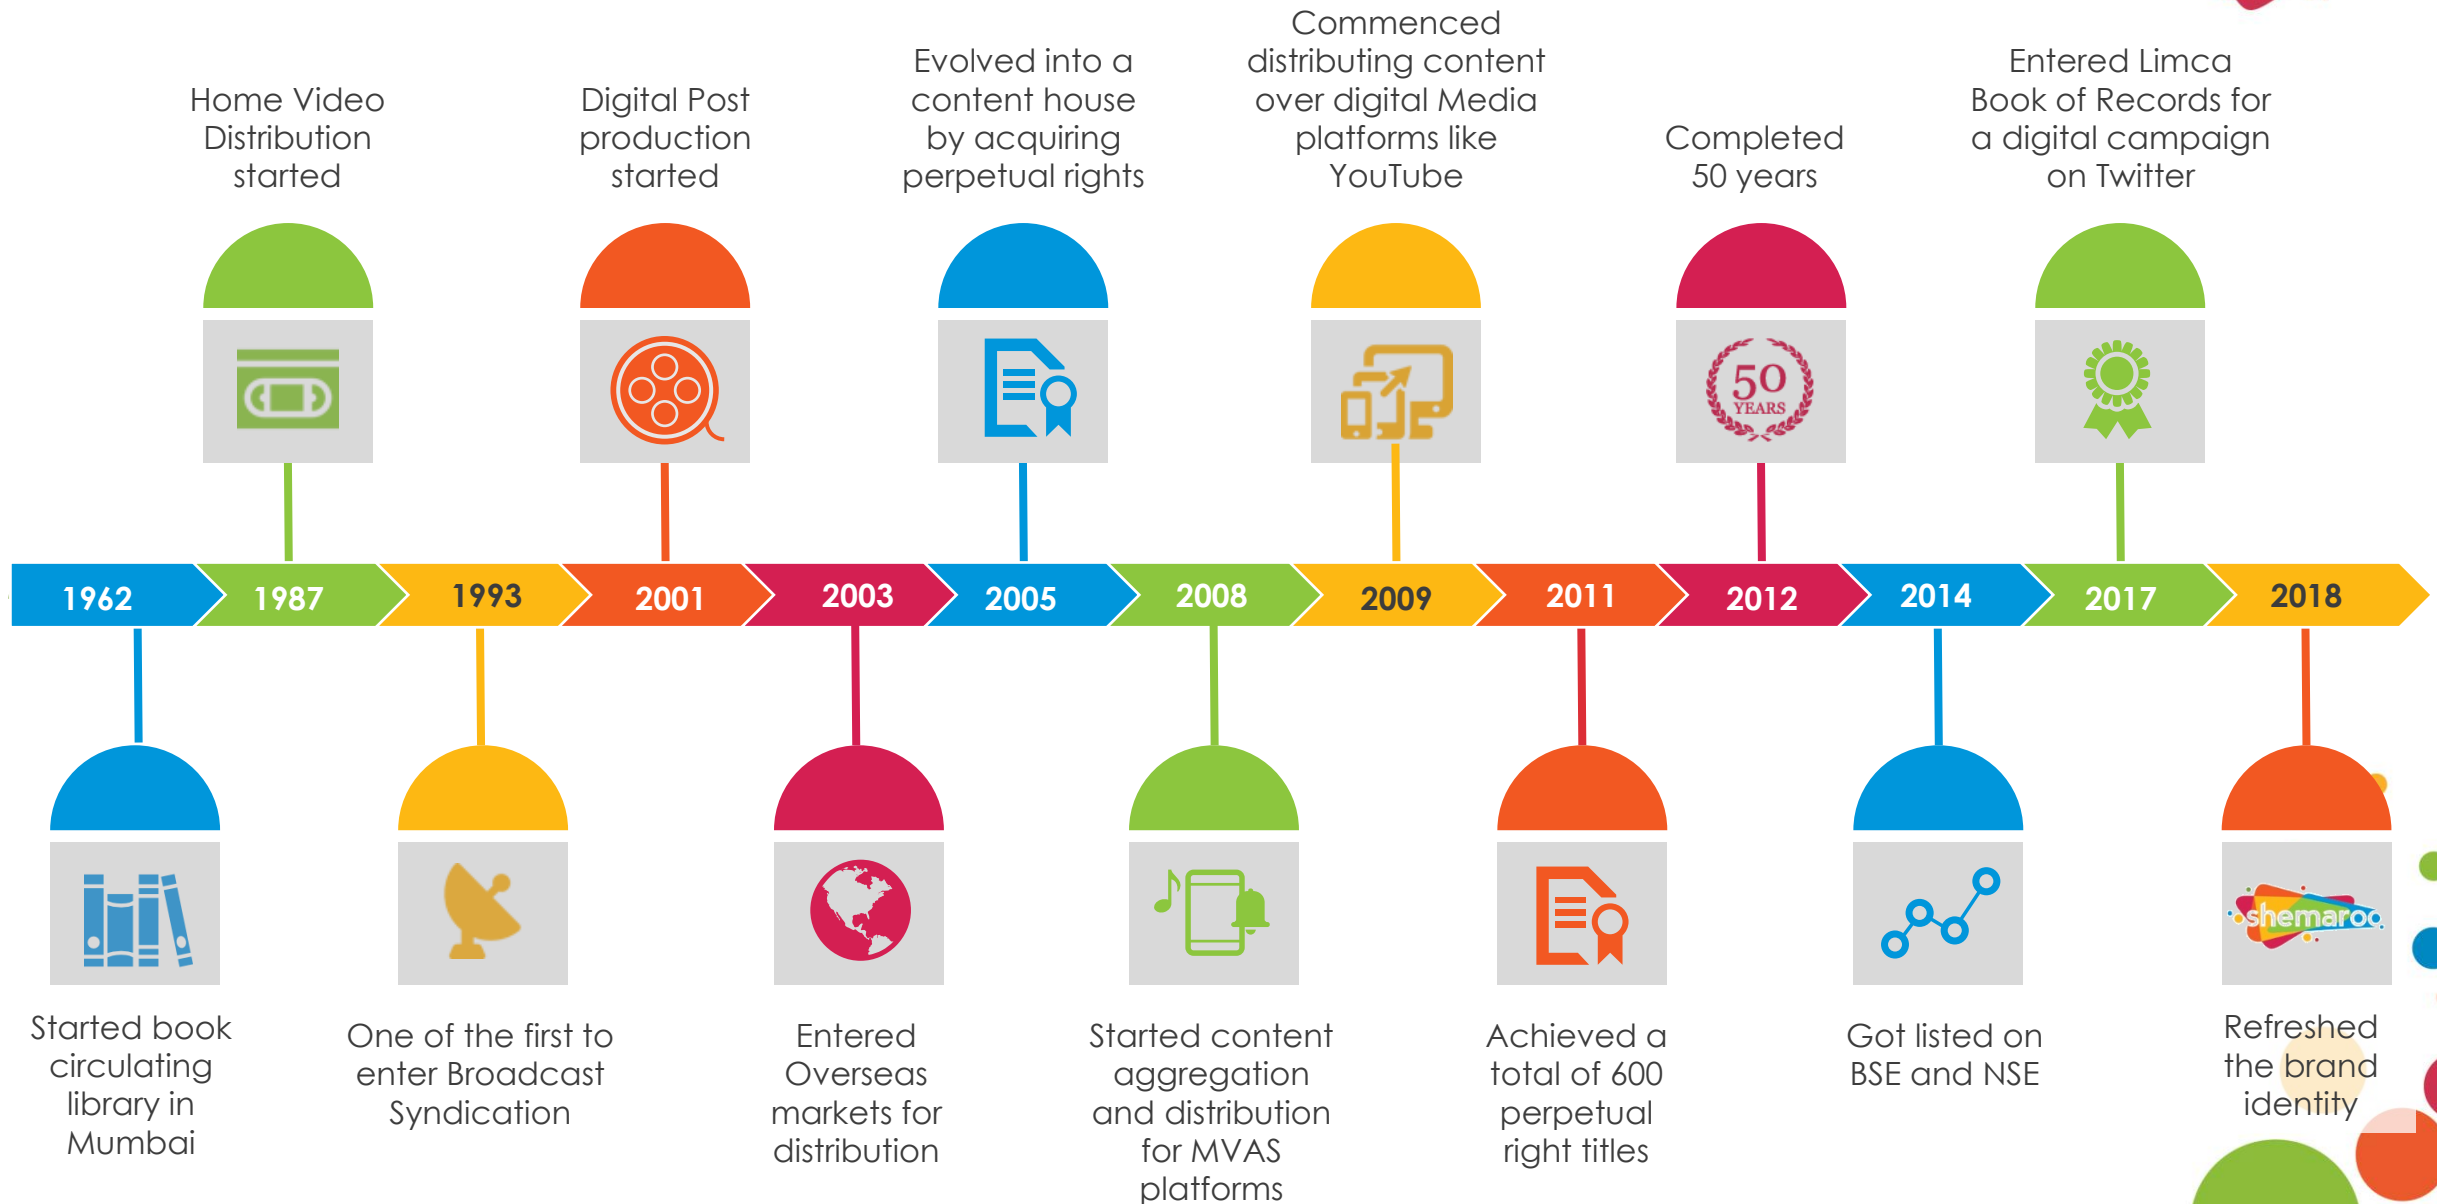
Home Video Distribution started

Digital Post production started

Evolved into a content house by acquiring perpetual rights

Commenced distributing content over digital Media platforms like YouTube

Completed 50 years

Entered Limca Book of Records for a digital campaign on Twitter

50 YEARS

1962 1987 1993 2001 2003 2005 2008 2009 2011 2012 2014 2017 2018

Started book circulating library in Mumbai

One of the first to enter Broadcast Syndication

Entered Overseas markets for distribution

Started content aggregation and distribution for MVAS platforms

Achieved a total of 600 perpetual right titles

Got listed on BSE and NSE

shemaroo

Refreshed the brand identity